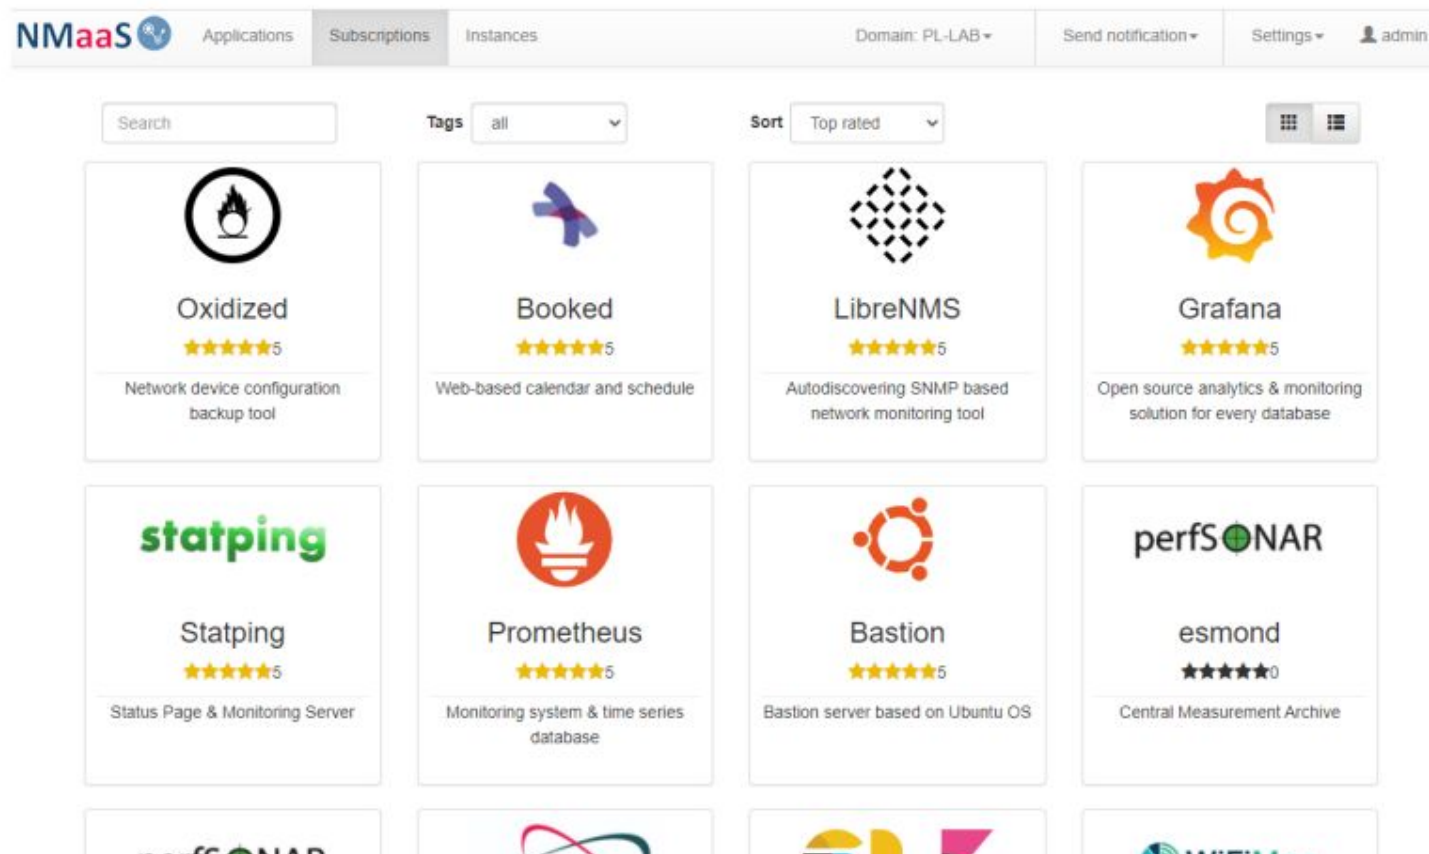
NMaaS Applications Subscriptions Instances Domain: PL-LAB Send notification Settings admin

Search Tags all Sort Top rated

Oxidized
5
Network device configuration backup tool

Booked
5
Web-based calendar and schedule

LibreNMS
5
Autodiscovering SNMP based network monitoring tool

Grafana
5
Open source analytics & monitoring solution for every database

statping
Statping
5
Status Page & Monitoring Server

Prometheus
5
Monitoring system & time series database

Bastion
5
Bastion server based on Ubuntu OS

perfSONAR
esmond
0
Central Measurement Archive

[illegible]